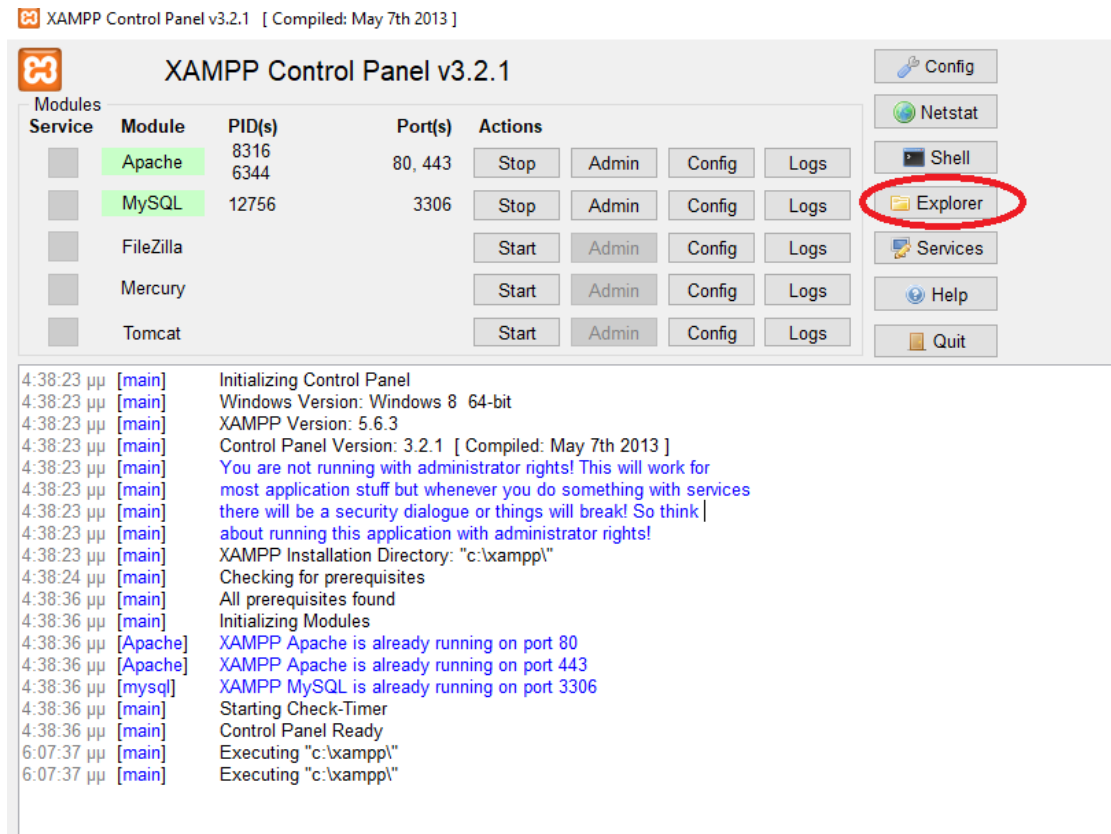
XAMPP Control Panel v3.2.1 [ Compiled: May 7th 2013 ]

XAMPP Control Panel v3.2.1

Config
Netstat
Shell
Explorer
Services
Help
Quit

Modules

| Service | Module | PID(s) | Port(s) | Actions | | | |
|---|---|---|---|---|---|---|---|
| | Apache | 8316 6344 | 80, 443 | Stop | Admin | Config | Logs |
| | MySQL | 12756 | 3306 | Stop | Admin | Config | Logs |
| | FileZilla | | | Start | Admin | Config | Logs |
| | Mercury | | | Start | Admin | Config | Logs |
| | Tomcat | | | Start | Admin | Config | Logs |

4:38:23 μμ [main] Initializing Control Panel
4:38:23 μμ [main] Windows Version: Windows 8 64-bit
4:38:23 μμ [main] XAMPP Version: 5.6.3
4:38:23 μμ [main] Control Panel Version: 3.2.1 [ Compiled: May 7th 2013 ]
4:38:23 μμ [main] You are not running with administrator rights! This will work for
4:38:23 μμ [main] most application stuff but whenever you do something with services
4:38:23 μμ [main] there will be a security dialogue or things will break! So think
4:38:23 μμ [main] about running this application with administrator rights!
4:38:23 μμ [main] XAMPP Installation Directory: "c:\xampp\"
4:38:24 μμ [main] Checking for prerequisites
4:38:36 μμ [main] All prerequisites found
4:38:36 μμ [main] Initializing Modules
4:38:36 μμ [Apache] XAMPP Apache is already running on port 80
4:38:36 μμ [Apache] XAMPP Apache is already running on port 443
4:38:36 μμ [mysql] XAMPP MySQL is already running on port 3306
4:38:36 μμ [main] Starting Check-Timer
4:38:36 μμ [main] Control Panel Ready
6:07:37 μμ [main] Executing "c:\xampp\"
6:07:37 μμ [main] Executing "c:\xampp\"